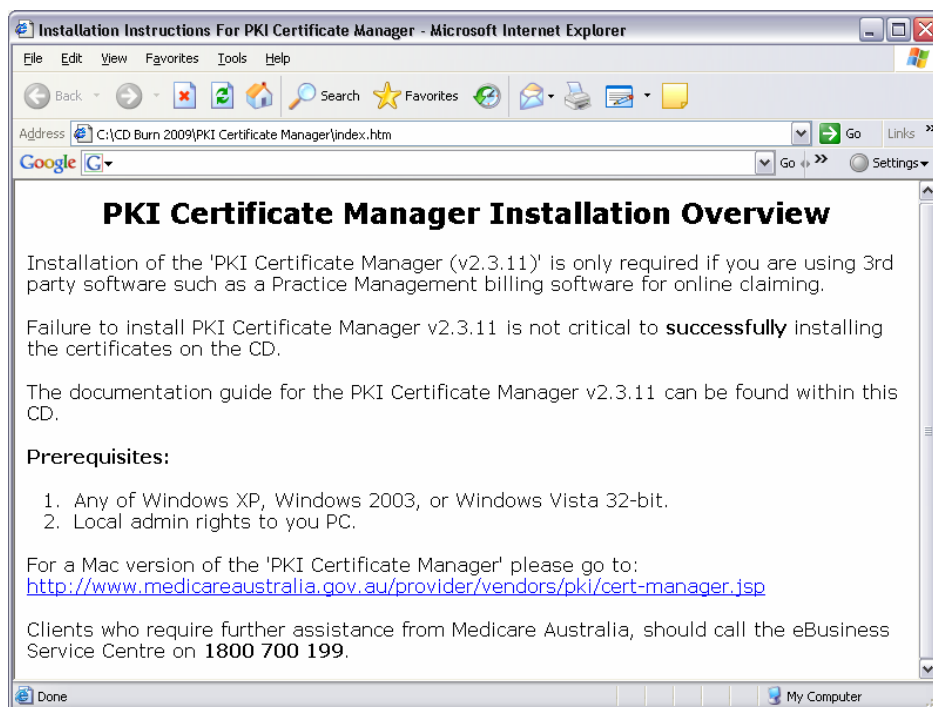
Installation Instructions For PKI Certificate Manager - Microsoft Internet Explorer

File Edit View Favorites Tools Help

Back Search Favorites

Address C:\CD Burn 2009\PKI Certificate Manager\index.htm Go Links

Google G Go Settings

PKI Certificate Manager Installation Overview

Installation of the 'PKI Certificate Manager (v2.3.11)' is only required if you are using 3rd party software such as a Practice Management billing software for online claiming.

Failure to install PKI Certificate Manager v2.3.11 is not critical to **successfully** installing the certificates on the CD.

The documentation guide for the PKI Certificate Manager v2.3.11 can be found within this CD.

**Prerequisites:**

1. Any of Windows XP, Windows 2003, or Windows Vista 32-bit.
2. Local admin rights to you PC.

For a Mac version of the 'PKI Certificate Manager' please go to:
http://www.medicareaustralia.gov.au/provider/vendors/pki/cert-manager.jsp

Clients who require further assistance from Medicare Australia, should call the eBusiness Service Centre on **1800 700 199**.

Done My Computer